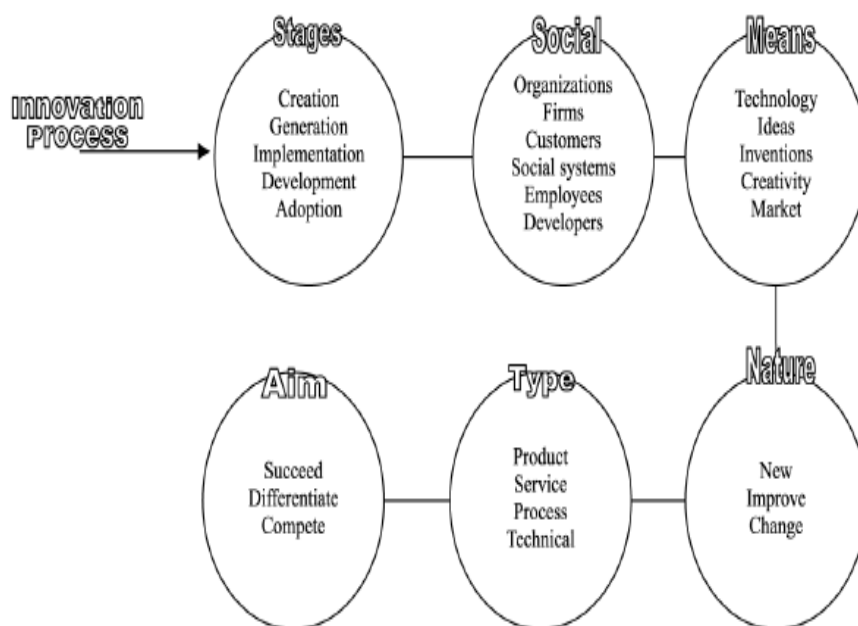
Innovation Process

Stages
Creation
Generation
Implementation
Development
Adoption

Social
Organizations
Firms
Customers
Social systems
Employees
Developers

Means
Technology
Ideas
Inventions
Creativity
Market

Nature
New
Improve
Change

Type
Product
Service
Process
Technical

Aim
Succeed
Differentiate
Compete